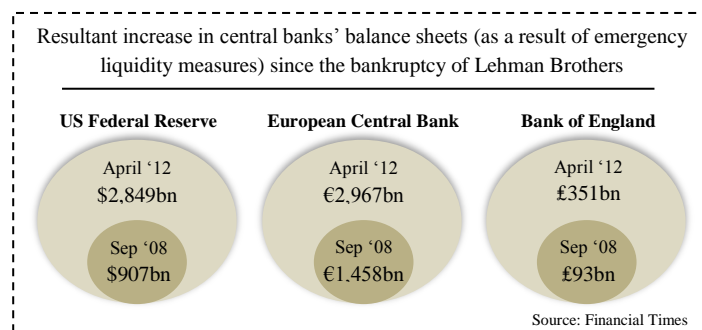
Resultant increase in central banks' balance sheets (as a result of emergency liquidity measures) since the bankruptcy of Lehman Brothers

US Federal Reserve

April '12
\$2,849bn

Sep '08
\$907bn

European Central Bank

April '12
€2,967bn

Sep '08
€1,458bn

Bank of England

April '12
£351bn

Sep '08
£93bn

Source: Financial Times